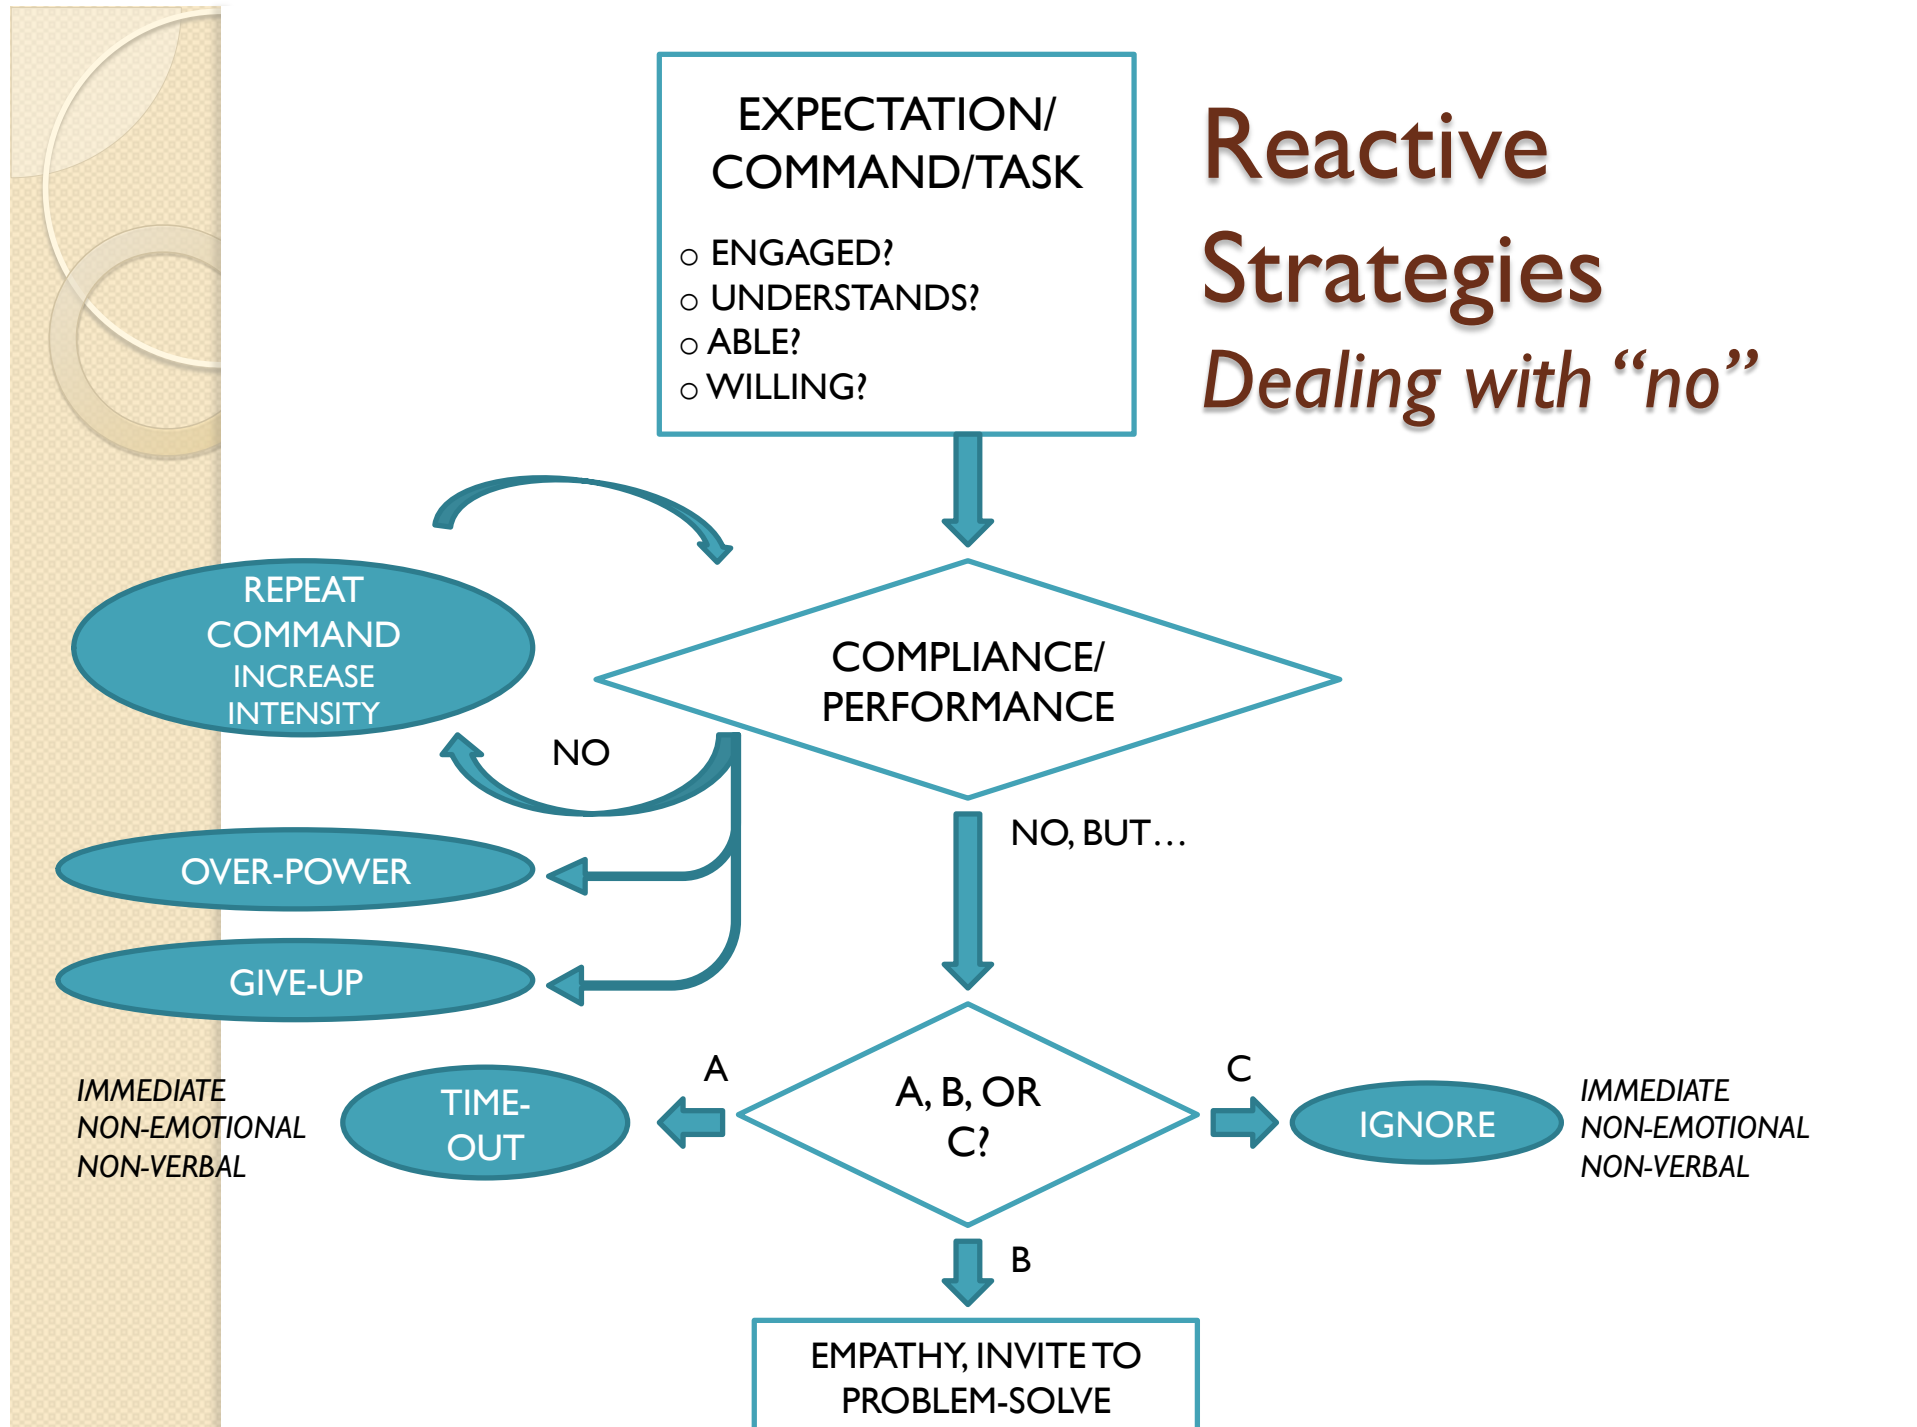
Reactive Strategies
Dealing with “no”

EXPECTATION/ COMMAND/TASK
○ ENGAGED?
○ UNDERSTANDS?
○ ABLE?
○ WILLING?

REPEAT COMMAND
INCREASE INTENSITY

COMPLIANCE/ PERFORMANCE

NO

NO, BUT…

OVER-POWER

GIVE-UP

A

A, B, OR C?

C

IMMEDIATE
NON-EMOTIONAL
NON-VERBAL

TIME-OUT

IGNORE

IMMEDIATE
NON-EMOTIONAL
NON-VERBAL

B

EMPATHY, INVITE TO PROBLEM-SOLVE